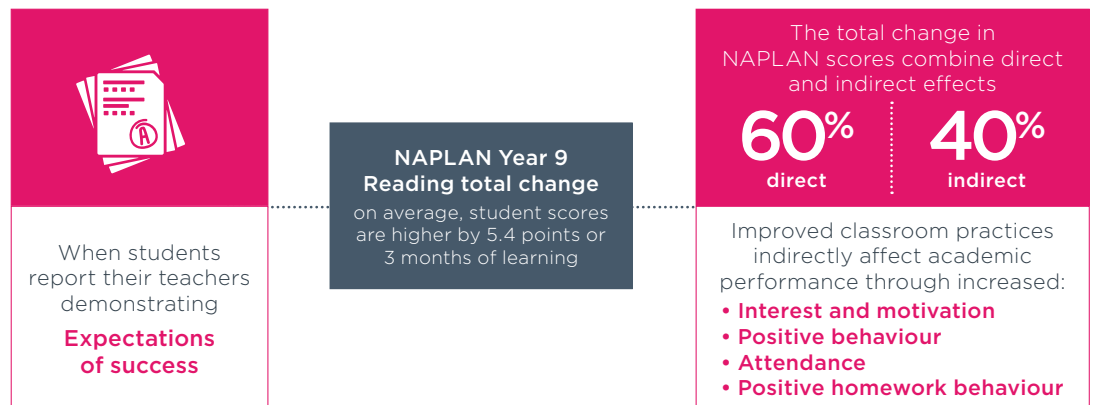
A

When students report their teachers demonstrating

Expectations of success

NAPLAN Year 9 Reading total change

on average, student scores are higher by 5.4 points or 3 months of learning

The total change in NAPLAN scores combine direct and indirect effects

60% direct

40% indirect

Improved classroom practices indirectly affect academic performance through increased:

• Interest and motivation
• Positive behaviour
• Attendance
• Positive homework behaviour